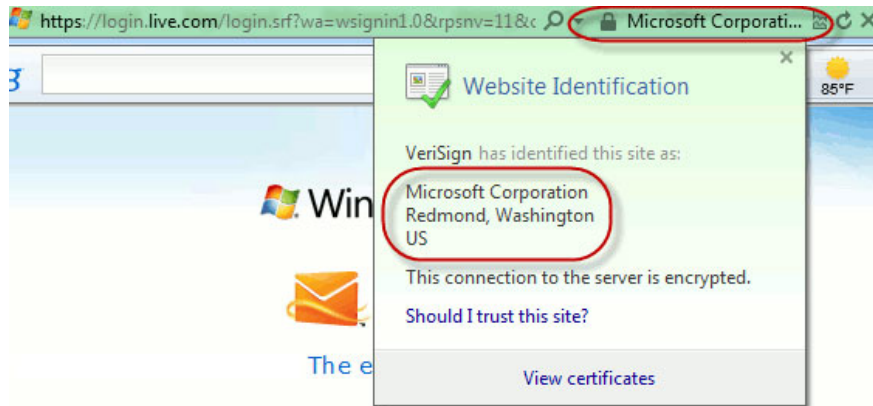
https://login.live.com/login.srf?wa=wsignin1.0&rpsnv=11&c

Microsoft Corporati...

85°F

Win

The e

Website Identification

VeriSign has identified this site as:

Microsoft Corporation
Redmond, Washington
US

This connection to the server is encrypted.

Should I trust this site?

View certificates